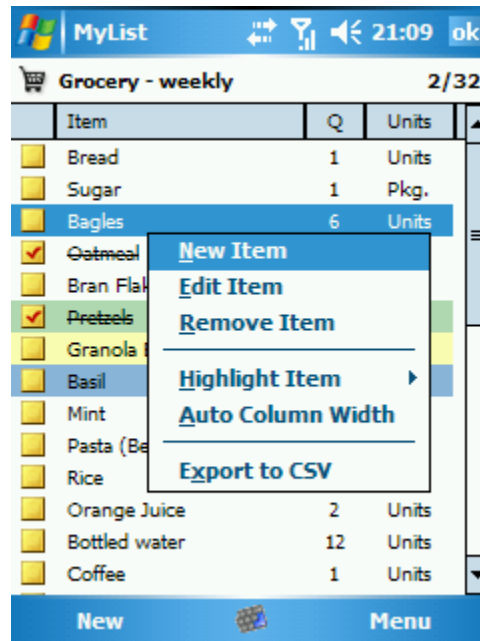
MyList 21:09 ok

Grocery - weekly 2/32

| Item | Q | Units |
|---|---|---|
| Bread | 1 | Units |
| Sugar | 1 | Pkg. |
| Bagles | 6 | Units |
| ~~Oatmeal~~ | | |
| Bran Flak | | |
| ~~Pretzels~~ | | |
| Granola | | |
| Basil | | |
| Mint | | |
| Pasta (Be | | |
| Rice | | |
| Orange Juice | 2 | Units |
| Bottled water | 12 | Units |
| Coffee | 1 | Units |

New Item
Edit Item
Remove Item
Highlight Item
Auto Column Width
Export to CSV

New Menu